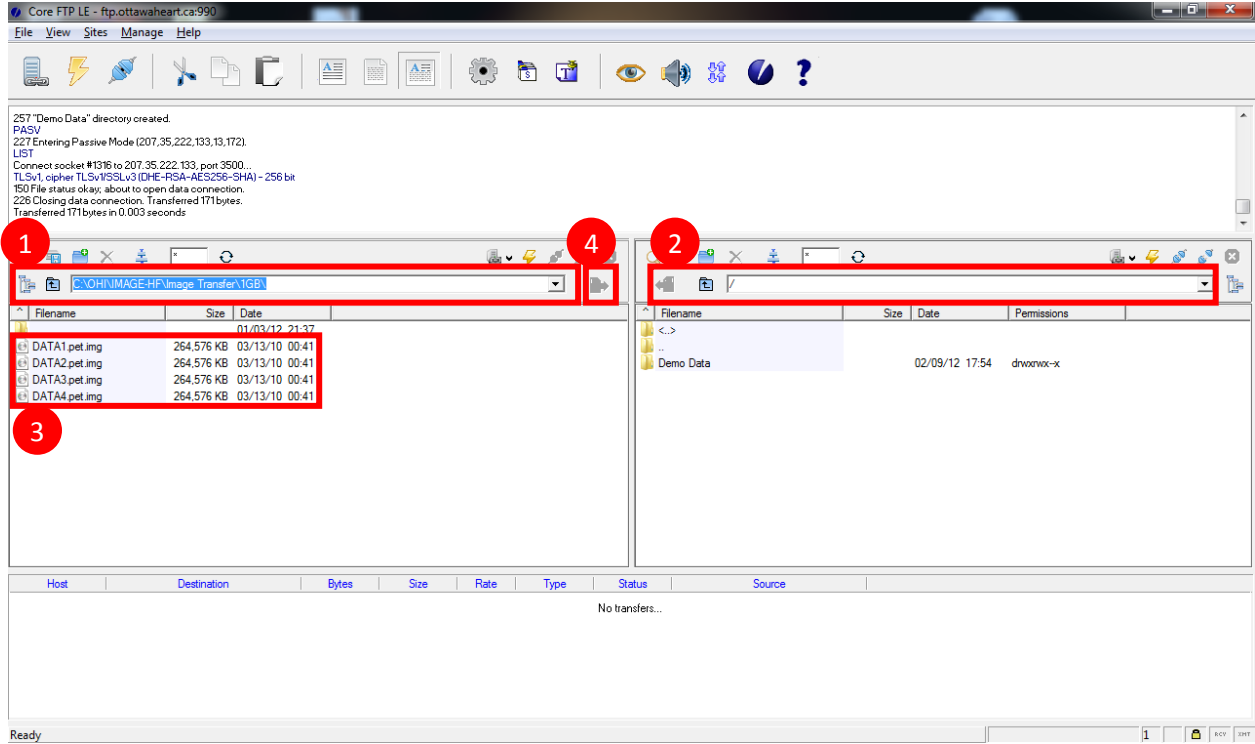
Core FTP LE - ftp.ottawaheart.ca:990

File View Sites Manage Help

257 "Demo Data" directory created.
PASV
227 Entering Passive Mode (207,35,222,133,13,172).
LIST
Connect socket #1316 to 207.35.222.133, port 3500...
TLSv1, cipher TLSv1/SSLv3 (DHE-RSA-AES256-SHA) - 256 bit
150 File status okay; about to open data connection.
226 Closing data connection. Transferred 171 bytes.
Transferred 171 bytes in 0.003 seconds

1

4

2

*

C:\OHI\IMAGE-HF\Image Transfer\1GB\

| Filename | Size | Date |
|---|---|---|
| .. | | 01/03/12 21:37 |
| DATA1.pet.img | 264,576 KB | 03/13/10 00:41 |
| DATA2.pet.img | 264,576 KB | 03/13/10 00:41 |
| DATA3.pet.img | 264,576 KB | 03/13/10 00:41 |
| DATA4.pet.img | 264,576 KB | 03/13/10 00:41 |

3

*

/

| Filename | Size | Date | Permissions |
|---|---|---|---|
| <..> | | | |
| .. | | | |
| Demo Data | | 02/09/12 17:54 | drwxrwx--x |

| Host | Destination | Bytes | Size | Rate | Type | Status | Source |
|---|---|---|---|---|---|---|---|

No transfers...

Ready

1

RCV SNT